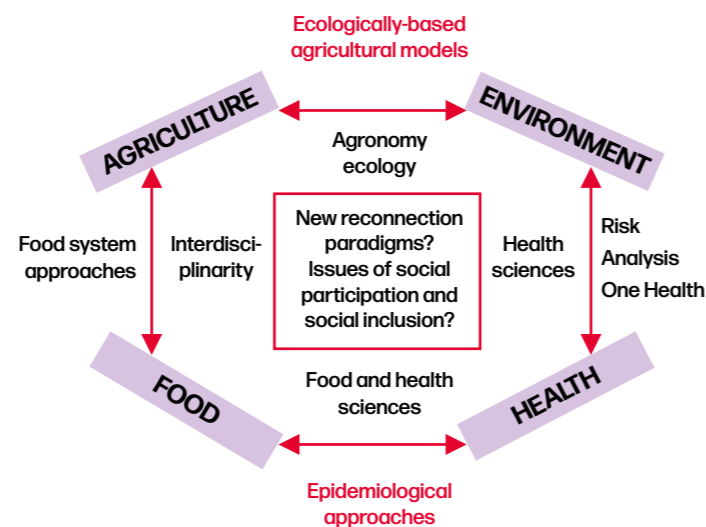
Ecologically-based agricultural models

AGRICULTURE

ENVIRONMENT

Agronomy ecology

Food system approaches

Interdisciplinarity

New reconnection paradigms? Issues of social participation and social inclusion?

Health sciences

Risk Analysis One Health

FOOD

Food and health sciences

HEALTH

Epidemiological approaches